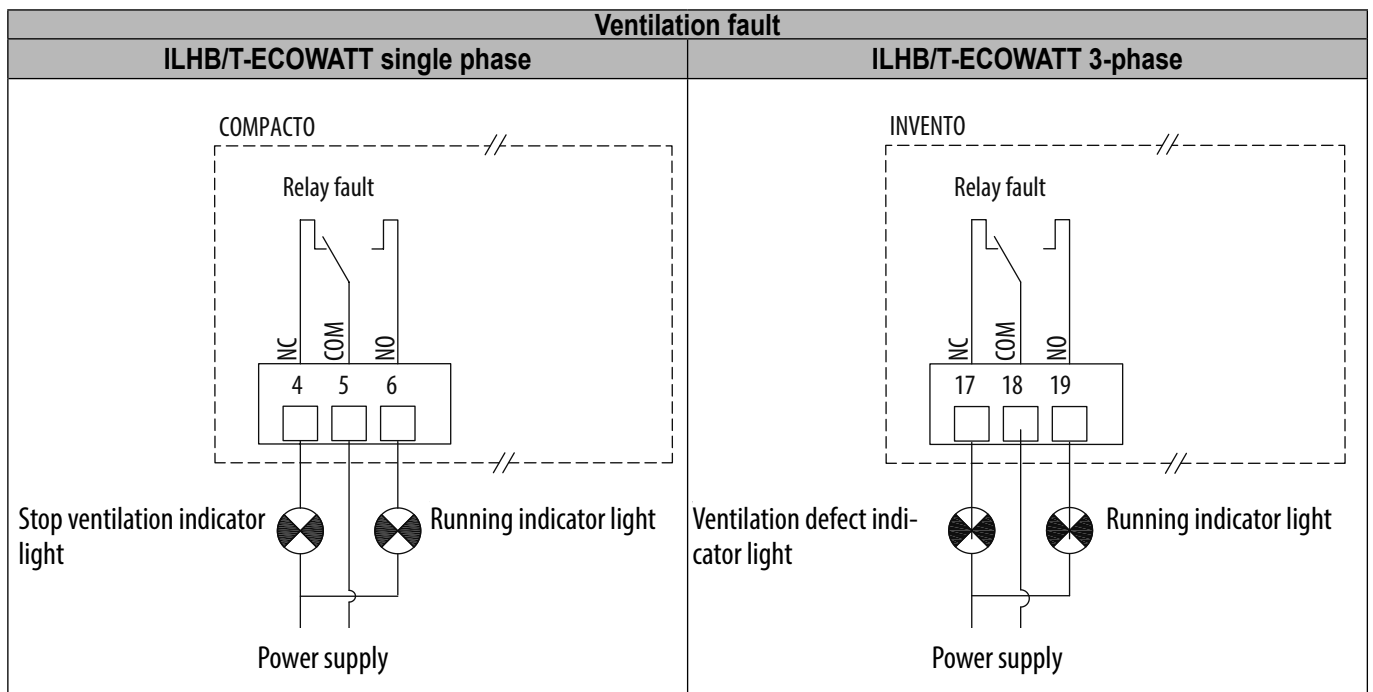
| Ventilation fault | |
|---|---|
| ILHB/T-ECOWATT single phase | ILHB/T-ECOWATT 3-phase |
| COMPACTO<br>Relay fault<br>NC COM NO<br>4 5 6<br>Stop ventilation indicator light<br>Running indicator light<br>Power supply | INVENTO<br>Relay fault<br>NC COM NO<br>17 18 19<br>Ventilation defect indicator light<br>Running indicator light<br>Power supply |